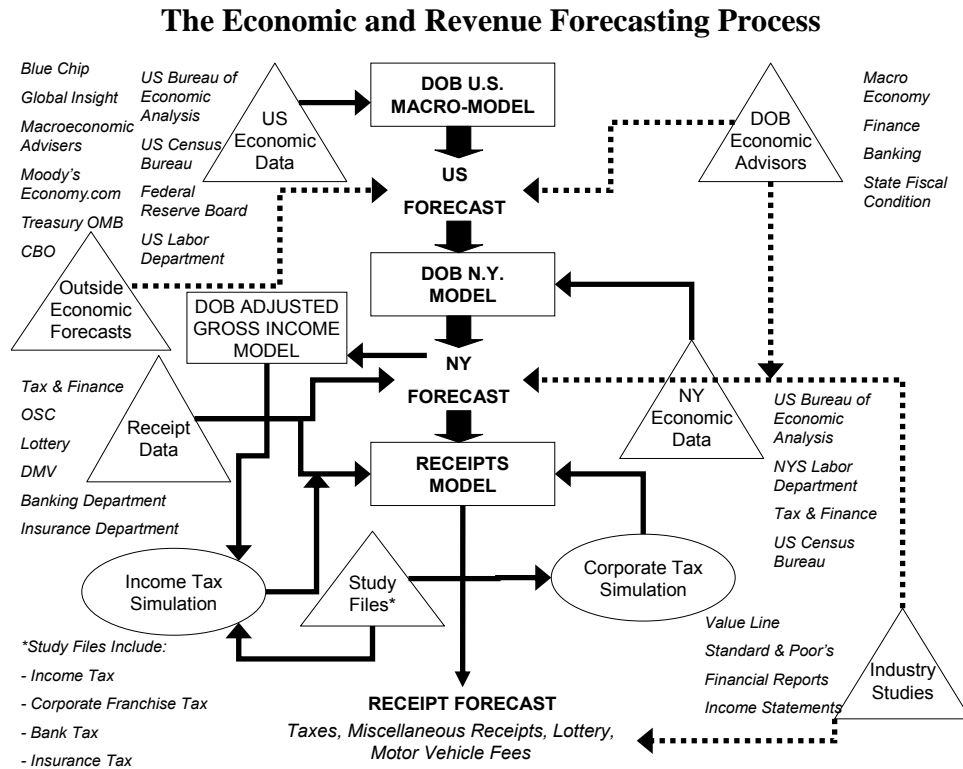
The Economic and Revenue Forecasting Process

Blue Chip
Global Insight
Macroeconomic Advisers
Moody's Economy.com
Treasury OMB
CBO

US Bureau of Economic Analysis
US Census Bureau
Federal Reserve Board
US Labor Department

US Economic Data

DOB U.S. MACRO-MODEL

US FORECAST

DOB Economic Advisors

Macro Economy
Finance
Banking
State Fiscal Condition

Outside Economic Forecasts

DOB N.Y. MODEL

DOB ADJUSTED GROSS INCOME MODEL

NY FORECAST

Tax & Finance
OSC
Lottery
DMV
Banking Department
Insurance Department

Receipt Data

NY Economic Data

US Bureau of Economic Analysis
NYS Labor Department
Tax & Finance
US Census Bureau

RECEIPTS MODEL

Income Tax Simulation

Study Files*

Corporate Tax Simulation

*Study Files Include:
- Income Tax
- Corporate Franchise Tax
- Bank Tax
- Insurance Tax

Value Line
Standard & Poor's
Financial Reports
Income Statements

Industry Studies

RECEIPT FORECAST
Taxes, Miscellaneous Receipts, Lottery, Motor Vehicle Fees